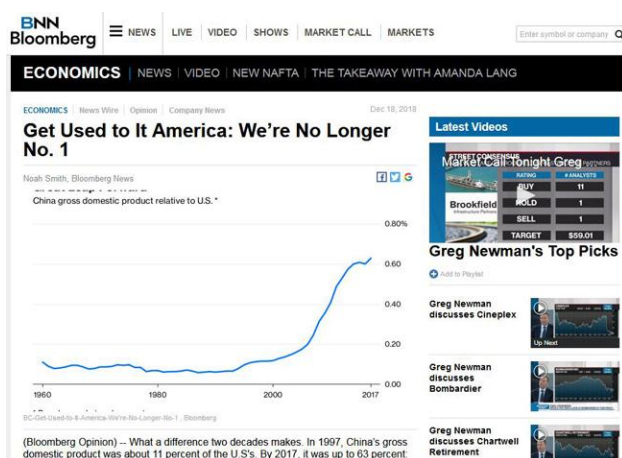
BNN Bloomberg

NEWS | LIVE | VIDEO | SHOWS | MARKET CALL | MARKETS

Enter symbol or company

ECONOMICS | NEWS | VIDEO | NEW NAFTA | THE TAKEAWAY WITH AMANDA LANG

ECONOMICS | News Wire | Opinion | Company News

Dec 18, 2018

Get Used to It America: We're No Longer No. 1

Noah Smith, Bloomberg News

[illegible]

China gross domestic product relative to U.S. *

0.80%

0.60

0.40

0.20

0.00

1960

1980

2000

2017

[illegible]

BC-Get-Used-to-It-America-We're-No-Longer-No-1 , Bloomberg

(Bloomberg Opinion) -- What a difference two decades makes. In 1997, China's gross domestic product was about 11 percent of the U.S.'s. By 2017, it was up to 63 percent:

Latest Videos

Market Call Tonight Greg

STREET CONSENSUS

RATING | # ANALYSTS

BUY | 11

HOLD | 1

SELL | 1

TARGET | $59.01

Brookfield

Greg Newman's Top Picks

Add to Playlist

Greg Newman discusses Cineplex

Up Next

Greg Newman discusses Bombardier

Greg Newman discusses Chartwell Retirement